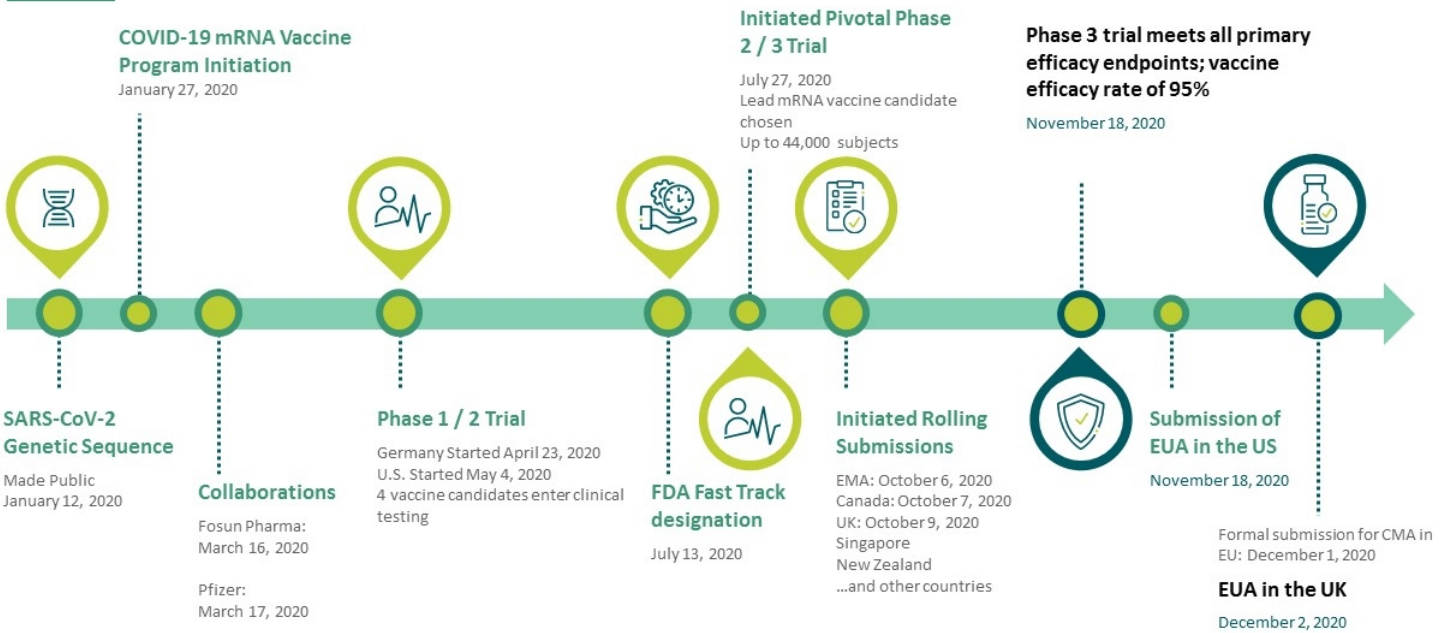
COVID-19 mRNA Vaccine Program Initiation
January 27, 2020

Initiated Pivotal Phase 2 / 3 Trial
July 27, 2020
Lead mRNA vaccine candidate chosen
Up to 44,000 subjects

Phase 3 trial meets all primary efficacy endpoints; vaccine efficacy rate of 95%
November 18, 2020

SARS-CoV-2 Genetic Sequence
Made Public
January 12, 2020

Collaborations
Fosun Pharma:
March 16, 2020

Pfizer:
March 17, 2020

Phase 1 / 2 Trial
Germany Started April 23, 2020
U.S. Started May 4, 2020
4 vaccine candidates enter clinical testing

FDA Fast Track designation
July 13, 2020

Initiated Rolling Submissions
EMA: October 6, 2020
Canada: October 7, 2020
UK: October 9, 2020
Singapore
New Zealand
...and other countries

Submission of EUA in the US
November 18, 2020

Formal submission for CMA in EU: December 1, 2020

EUA in the UK
December 2, 2020